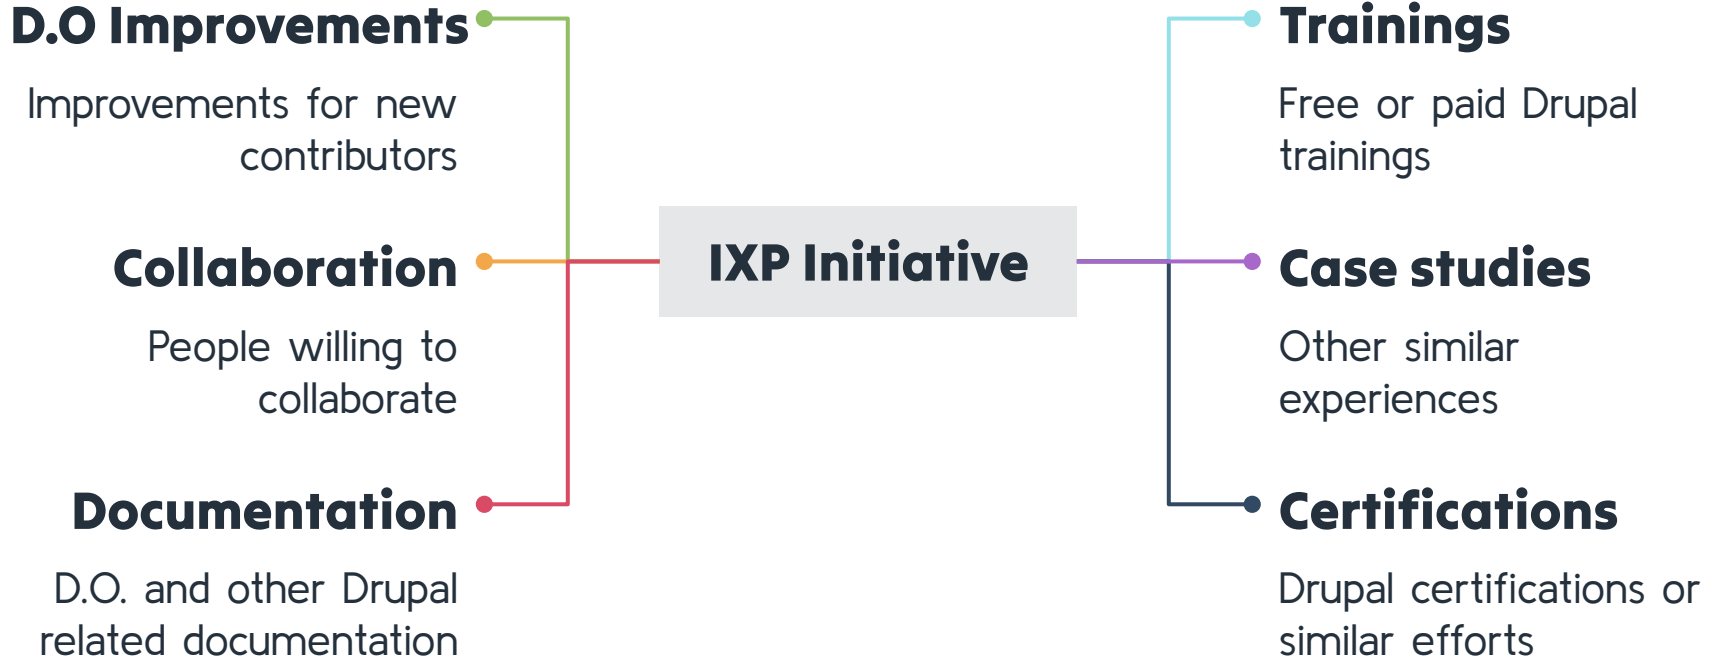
D.O Improvements

Improvements for new contributors

Collaboration

People willing to collaborate

Documentation

D.O. and other Drupal related documentation

IXP Initiative

Trainings

Free or paid Drupal trainings

Case studies

Other similar experiences

Certifications

Drupal certifications or similar efforts